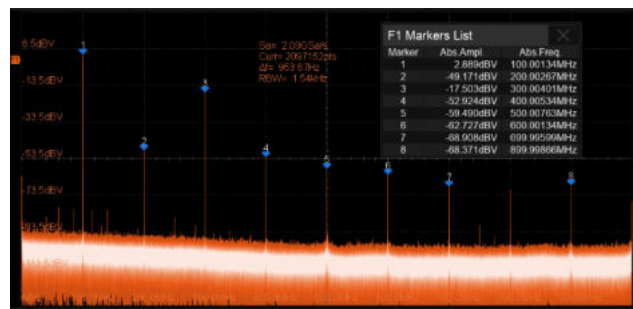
6.5dBV
-13.5dBV
-33.5dBV
-53.5dBV
-73.5dBV
-93.5dBV

Sa= 2.00GSa/s
Curr= 2097152pts
Δf= 953.67Hz
RBW= 1.54kHz

F1 Markers List

| Marker | Abs.Ampl. | Abs.Freq. |
|---|---|---|
| 1 | 2.889dBV | 100.00134MHz |
| 2 | -49.171dBV | 200.00267MHz |
| 3 | -17.503dBV | 300.00401MHz |
| 4 | -52.924dBV | 400.00534MHz |
| 5 | -59.490dBV | 500.00763MHz |
| 6 | -62.727dBV | 600.00134MHz |
| 7 | -68.908dBV | 699.99599MHz |
| 8 | -68.371dBV | 899.99866MHz |

1
2
3
4
5
6
7
8